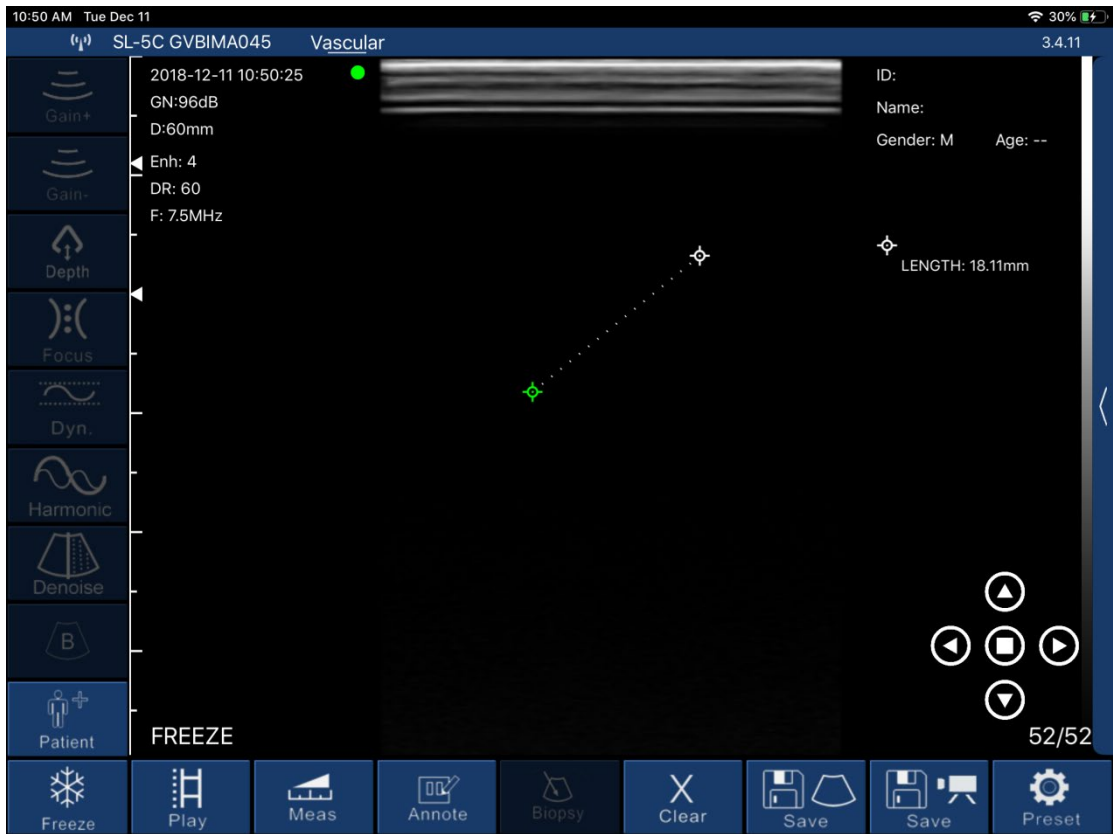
10:50 AM Tue Dec 11
30%
SL-5C GVBIMA045 Vascular
3.4.11

Gain+
Gain-
Depth
Focus
Dyn.
Harmonic
Denoise
B
Patient

2018-12-11 10:50:25
GN:96dB
D:60mm
Enh: 4
DR: 60
F: 7.5MHz

ID:
Name:
Gender: M Age: --

LENGTH: 18.11mm

FREEZE
52/52

Freeze
Play
Meas
Annote
Biopsy
Clear
Save
Save
Preset